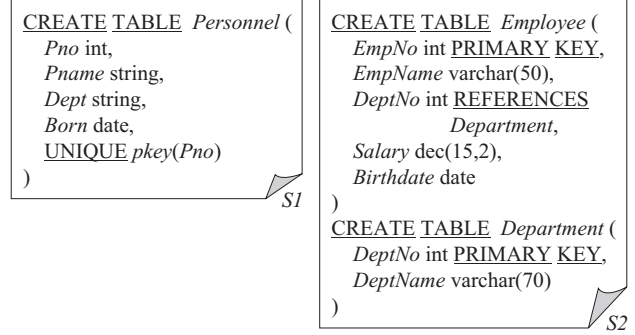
CREATE TABLE Personnel (
Pno int,
Pname string,
Dept string,
Born date,
UNIQUE pkey(Pno)
)

S1

CREATE TABLE Employee (
EmpNo int PRIMARY KEY,
EmpName varchar(50),
DeptNo int REFERENCES Department,
Salary dec(15,2),
Birthdate date
)
CREATE TABLE Department (
DeptNo int PRIMARY KEY,
DeptName varchar(70)
)

S2